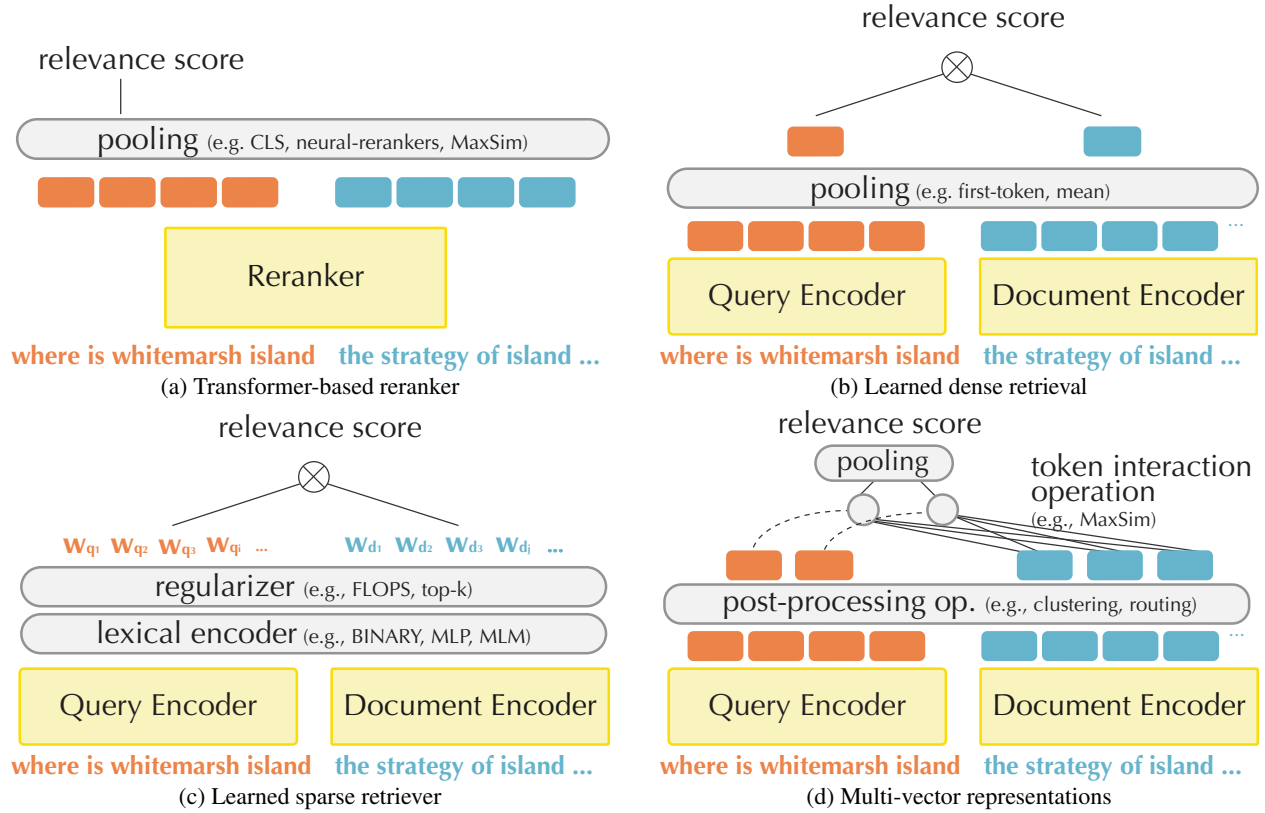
relevance score

pooling (e.g. CLS, neural-rerankers, MaxSim)

Reranker

where is whitemarsh island the strategy of island ...

(a) Transformer-based reranker

relevance score

pooling (e.g. first-token, mean)

...

Query Encoder Document Encoder

where is whitemarsh island the strategy of island ...

(b) Learned dense retrieval

relevance score

$w_{q_1}$ $w_{q_2}$ $w_{q_3}$ $w_{q_i}$ ... $w_{d_1}$ $w_{d_2}$ $w_{d_3}$ $w_{d_j}$ ...

regularizer (e.g., FLOPS, top-k)

lexical encoder (e.g., BINARY, MLP, MLM)

Query Encoder Document Encoder

where is whitemarsh island the strategy of island ...

(c) Learned sparse retriever

relevance score

pooling

token interaction operation (e.g., MaxSim)

post-processing op. (e.g., clustering, routing)

...

Query Encoder Document Encoder

where is whitemarsh island the strategy of island ...

(d) Multi-vector representations